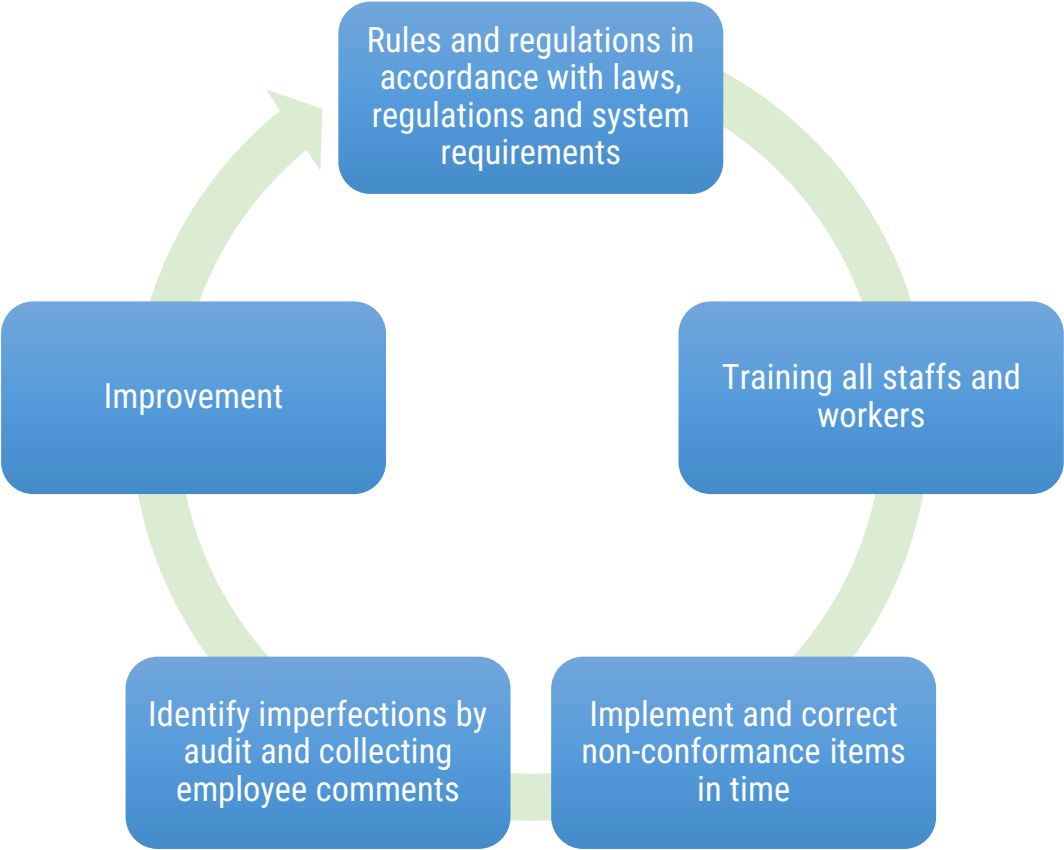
Rules and regulations in accordance with laws, regulations and system requirements

Training all staffs and workers

Implement and correct non-conformance items in time

Identify imperfections by audit and collecting employee comments

Improvement